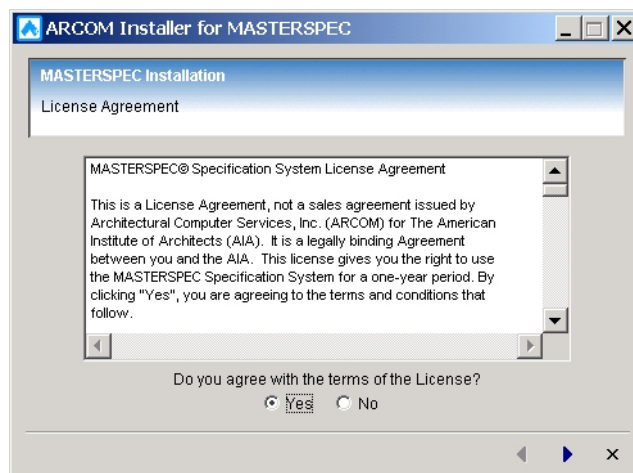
ARCOM Installer for MASTERSPEC

MASTERSPEC Installation

License Agreement

MASTERSPEC® Specification System License Agreement

This is a License Agreement, not a sales agreement issued by Architectural Computer Services, Inc. (ARCOM) for The American Institute of Architects (AIA). It is a legally binding Agreement between you and the AIA. This license gives you the right to use the MASTERSPEC Specification System for a one-year period. By clicking "Yes", you are agreeing to the terms and conditions that follow.

Do you agree with the terms of the License?

Yes No